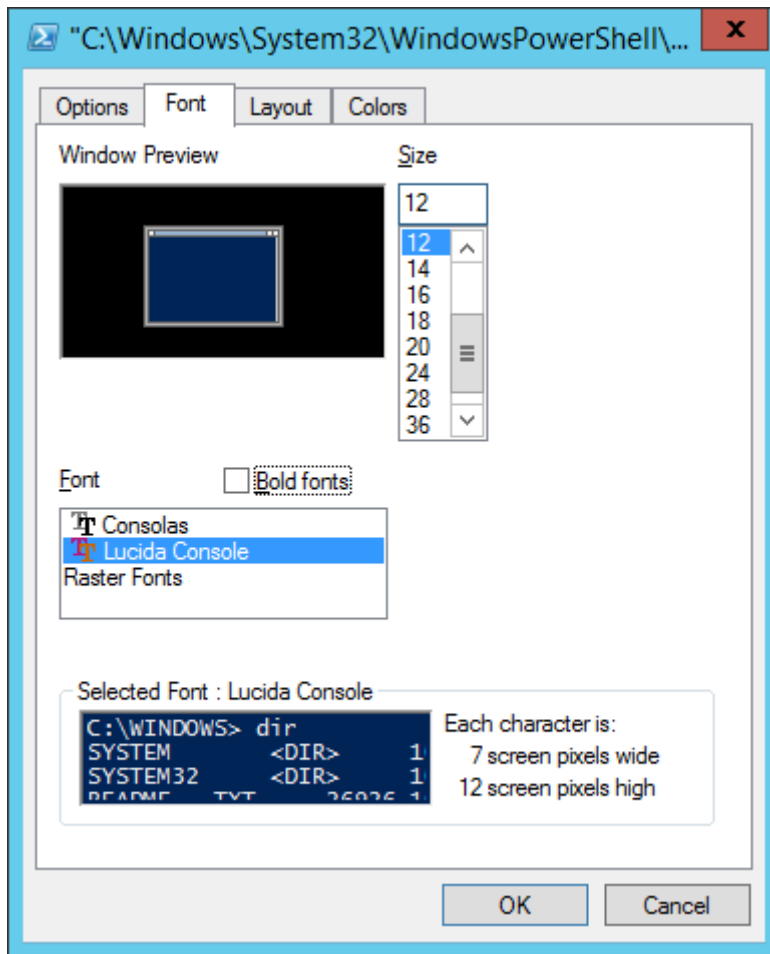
"C:\Windows\System32\WindowsPowerShell\...

x

Options | Font | Layout | Colors

Window Preview

Size

12

12
14
16
18
20
24
28
36

Font

Bold fonts

Consolas
Lucida Console
Raster Fonts

Selected Font : Lucida Console

C:\WINDOWS> dir
SYSTEM <DIR> 1
SYSTEM32 <DIR> 1
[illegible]

Each character is:
7 screen pixels wide
12 screen pixels high

OK

Cancel